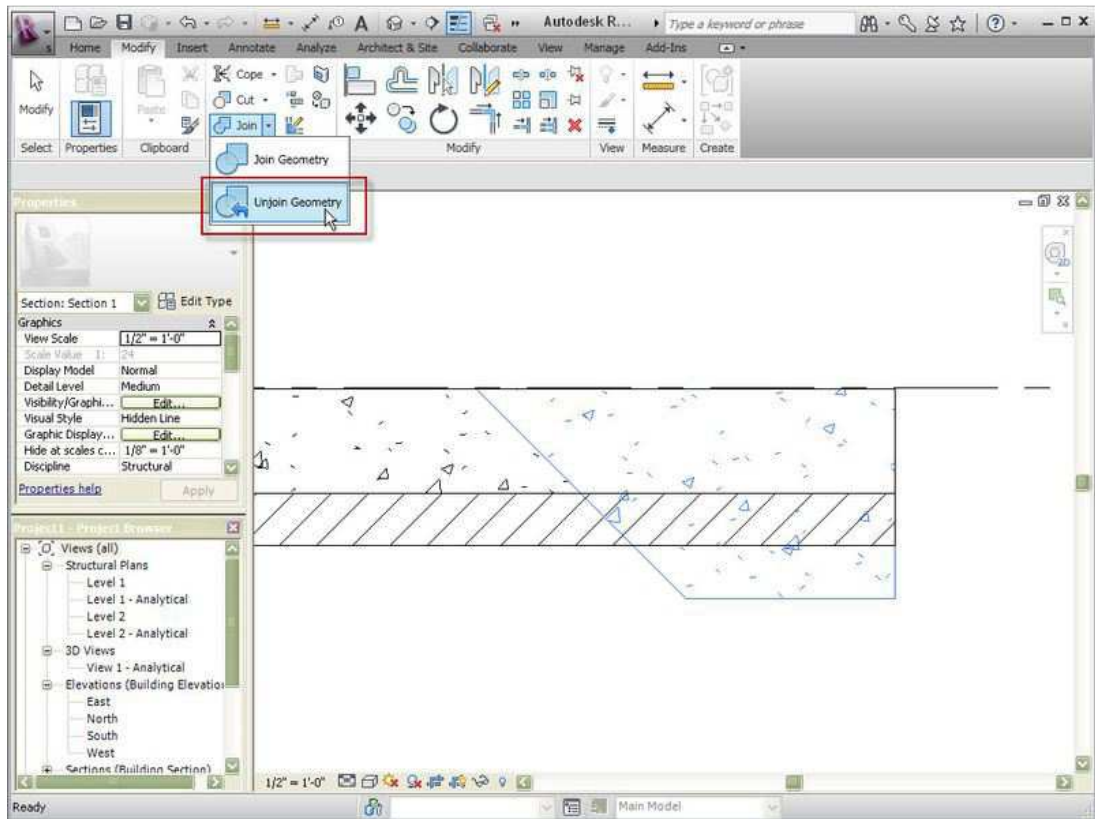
Autodesk R... Type a keyword or phrase

Home Modify Insert Annotate Analyze Architect & Site Collaborate View Manage Add-Ins

Modify Paste Cope Cut Join

Select Properties Clipboard Modify View Measure Create

Join Geometry

Unjoin Geometry

Properties

Section: Section 1 Edit Type

| Graphics | |
|---|---|
| View Scale | 1/2" = 1'-0" |
| Scale Value 1: | 24 |
| Display Model | Normal |
| Detail Level | Medium |
| Visibility/Graphi... | Edit... |
| Visual Style | Hidden Line |
| Graphic Display... | Edit... |
| Hide at scales c... | 1/8" = 1'-0" |
| Discipline | Structural |

Properties help Apply

Project1 - Project Browser

Views (all)
Structural Plans
Level 1
Level 1 - Analytical
Level 2
Level 2 - Analytical
3D Views
View 1 - Analytical
Elevations (Building Elevatio
East
North
South
West
Sections (Building Section)

1/2" = 1'-0"

Ready

Main Model